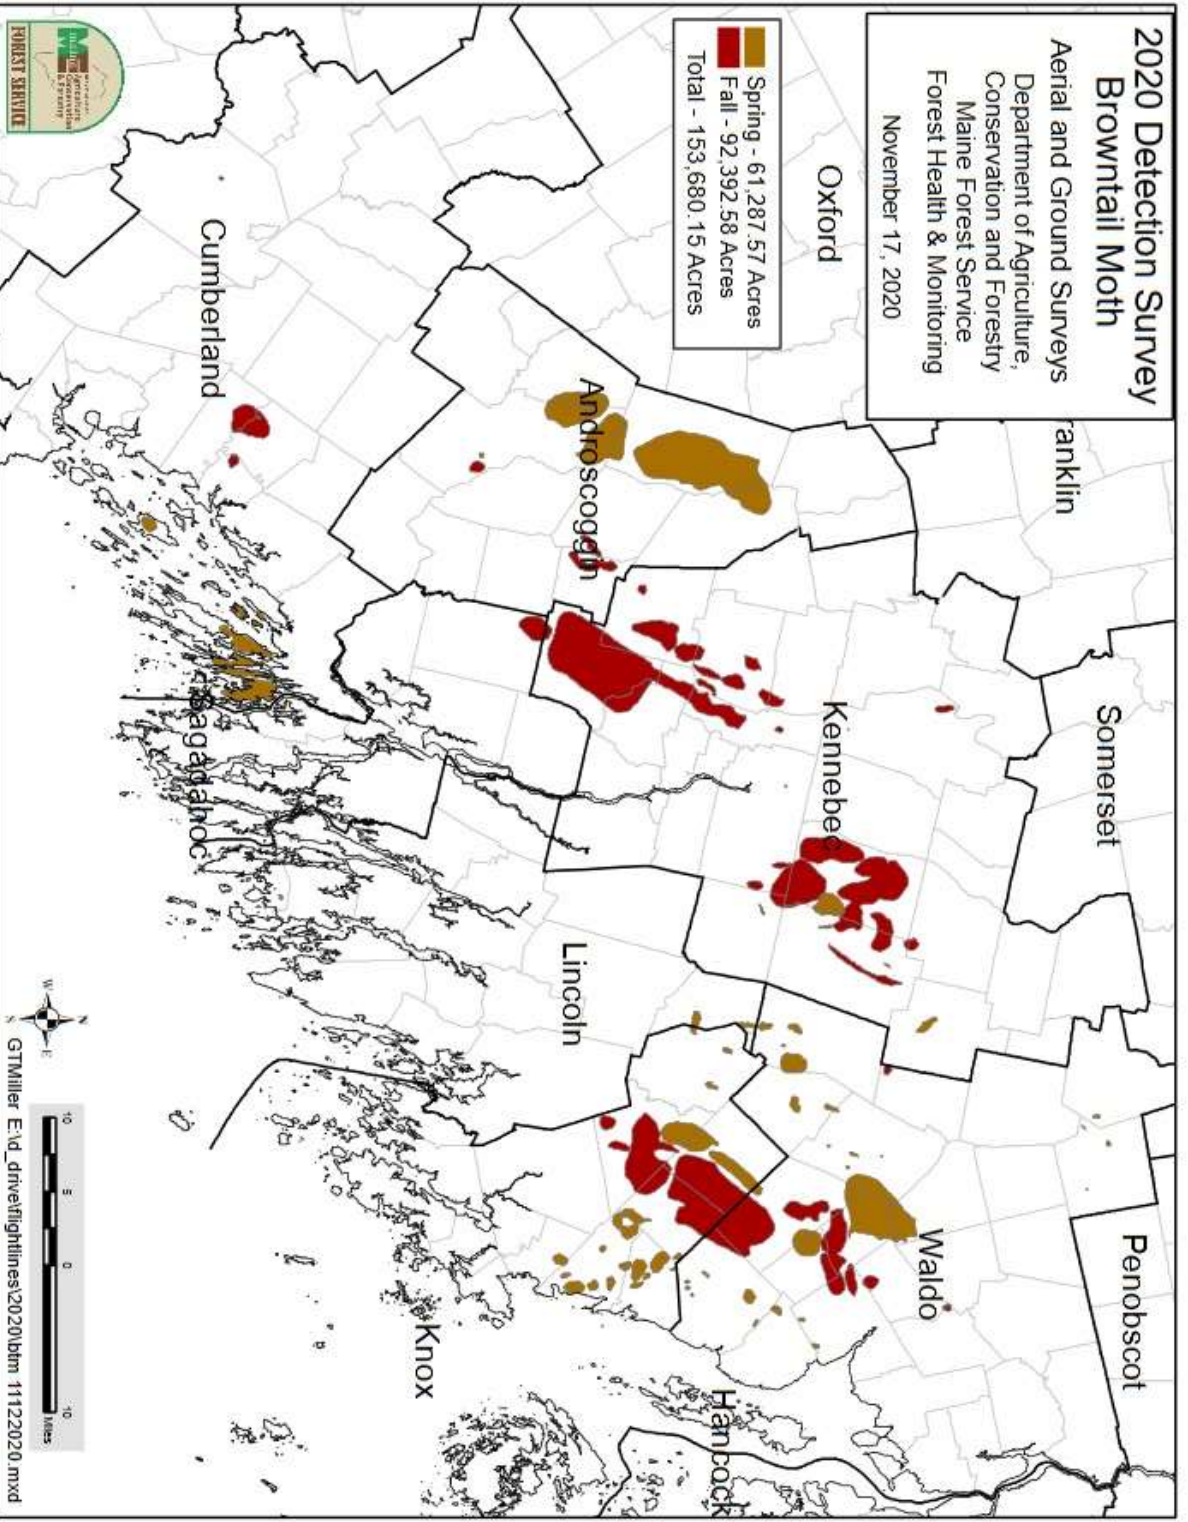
2020 Detection Survey
Browntail Moth
Aerial and Ground Surveys
Department of Agriculture, Conservation and Forestry
Maine Forest Service
Forest Health & Monitoring
November 17, 2020

Spring - 61,287.57 Acres
Fall - 92,392.58 Acres
Total - 153,680.15 Acres

FOREST SERVICE

Oxford
ranklin
Somerset
Penobscot
Cumberland
Androscoggin
Kennebec
Waldo
Sagadahoc
Lincoln
Knox
Hancock

N
S
E
W

10 5 0 10
Miles

GTMiller E:\d_drive\flightlines\2020\btm 11122020.mxd